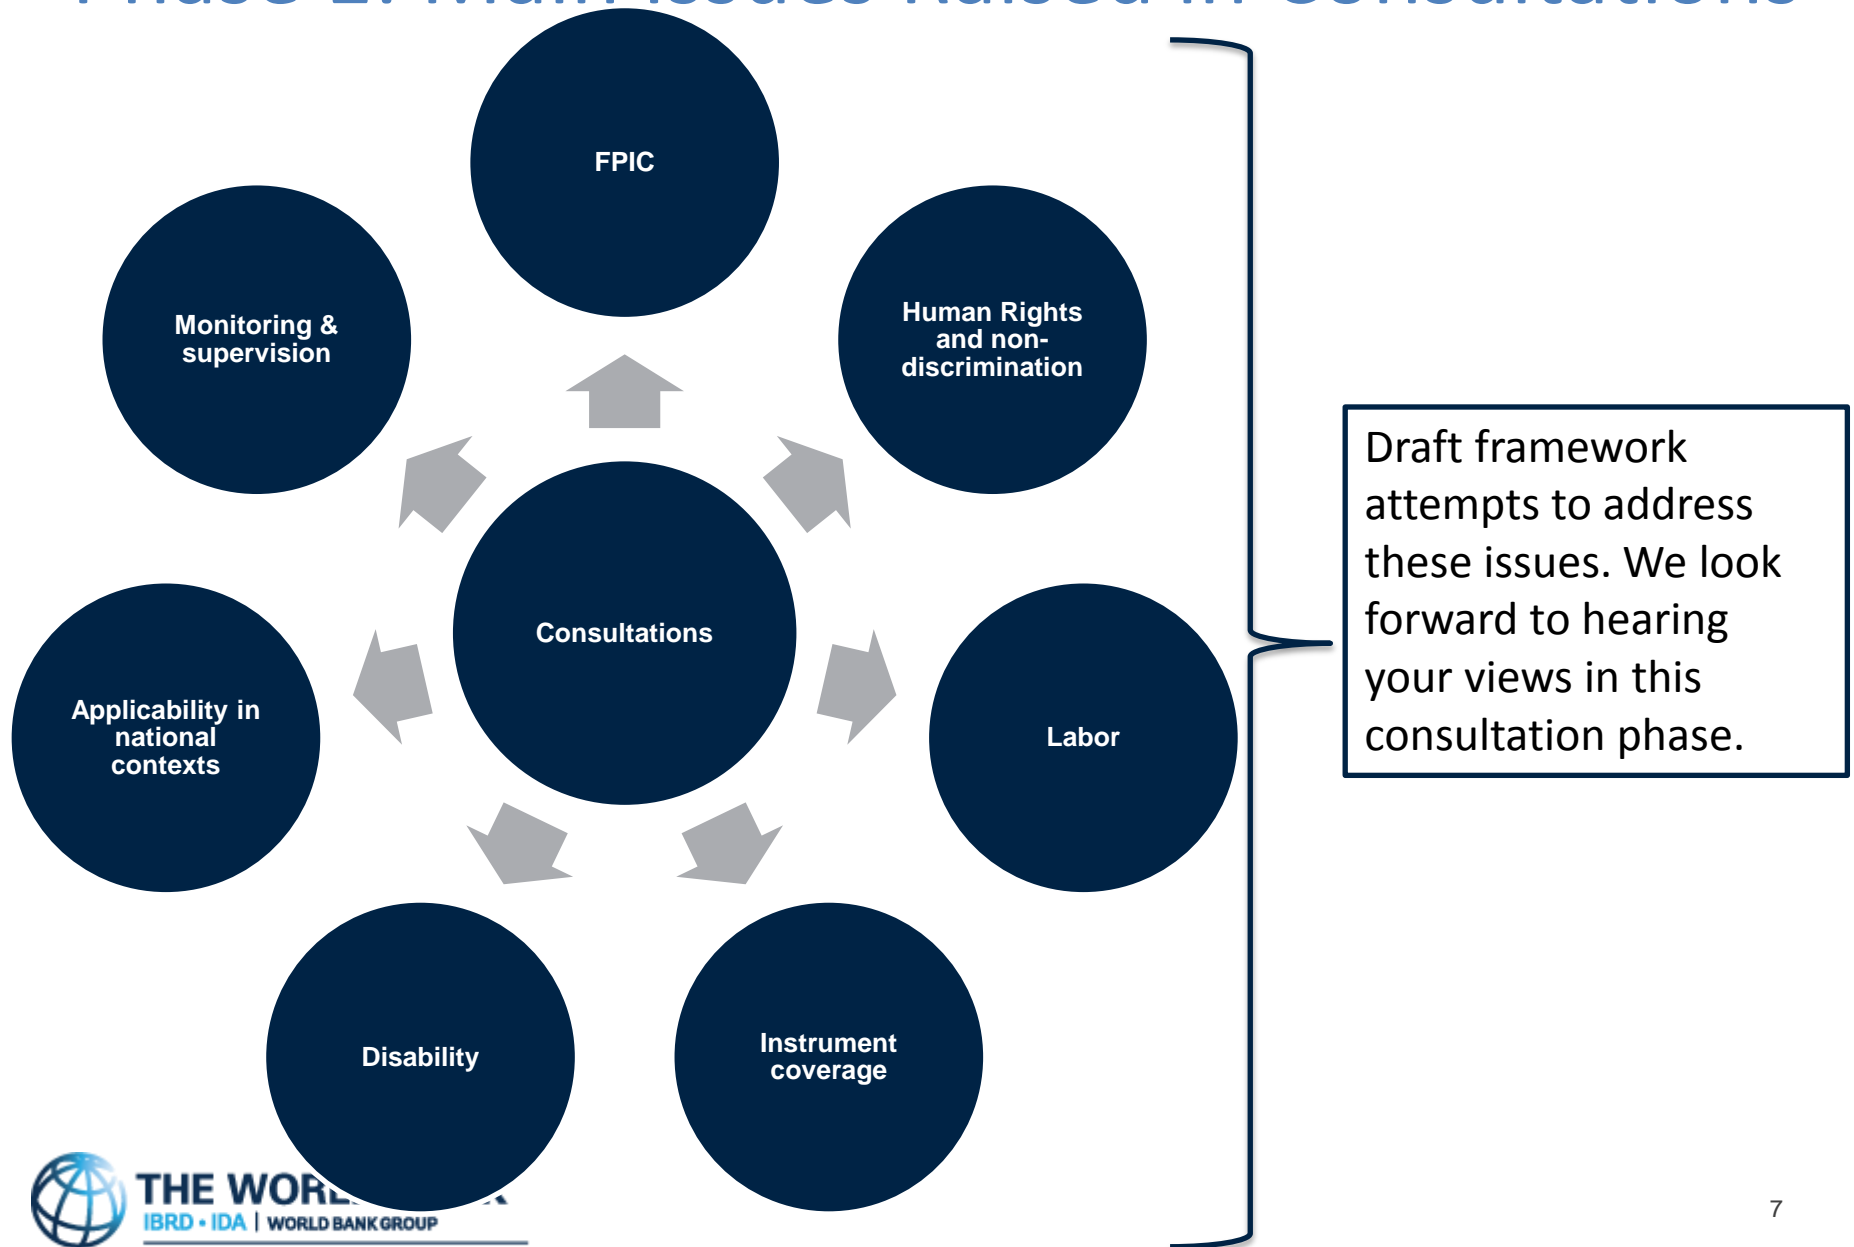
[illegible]

FPIC

Monitoring & supervision

Human Rights and non-discrimination

Consultations

Applicability in national contexts

Labor

Disability

Instrument coverage

Draft framework attempts to address these issues. We look forward to hearing your views in this consultation phase.

THE WORL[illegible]
IBRD • IDA | WORLD BANK GROUP

7